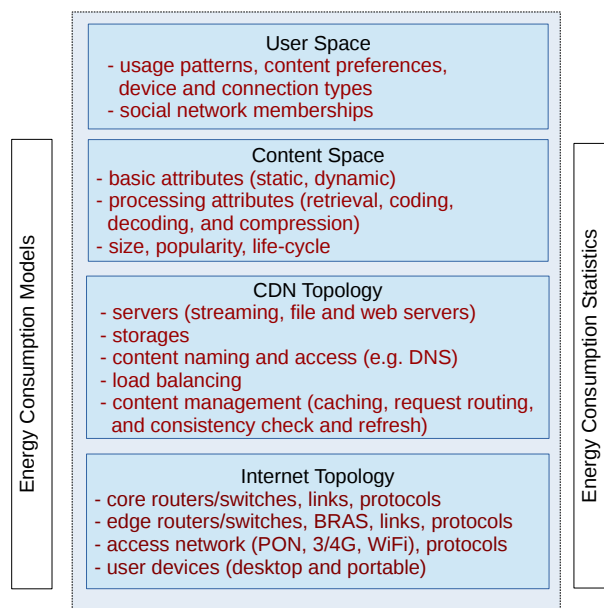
Energy Consumption Models

User Space
- usage patterns, content preferences, device and connection types
- social network memberships

Content Space
- basic attributes (static, dynamic)
- processing attributes (retrieval, coding, decoding, and compression)
- size, popularity, life-cycle

CDN Topology
- servers (streaming, file and web servers)
- storages
- content naming and access (e.g. DNS)
- load balancing
- content management (caching, request routing, and consistency check and refresh)

Internet Topology
- core routers/switches, links, protocols
- edge routers/switches, BRAS, links, protocols
- access network (PON, 3/4G, WiFi), protocols
- user devices (desktop and portable)

Energy Consumption Statistics